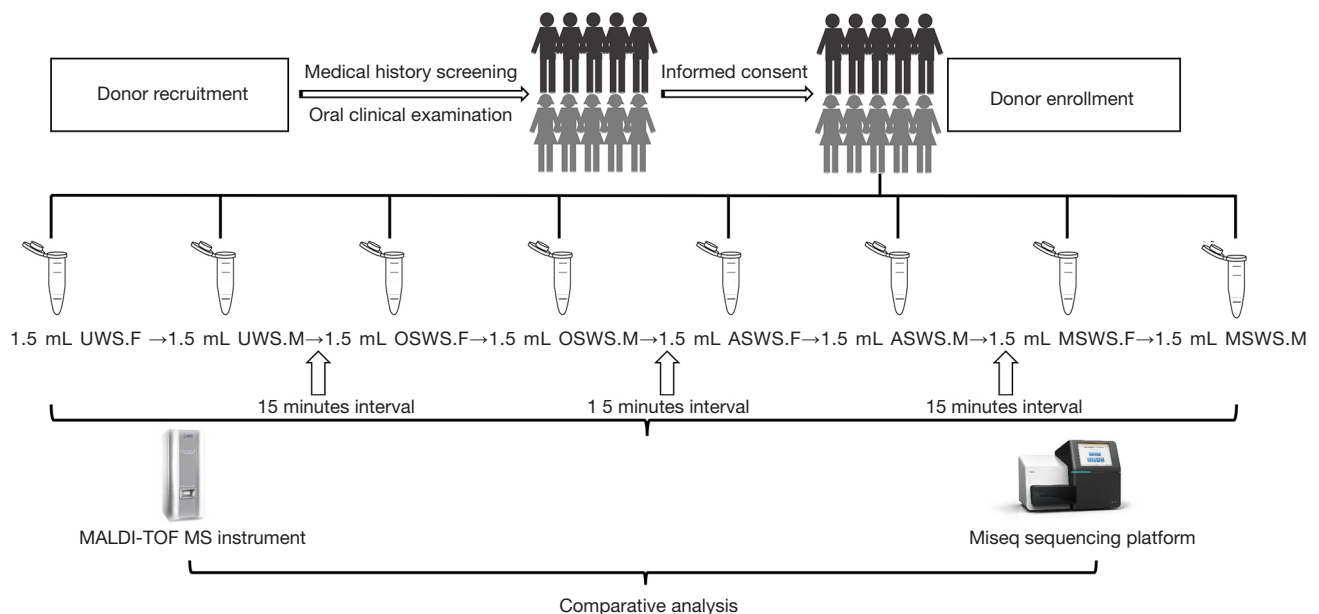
Donor recruitment

Medical history screening

Oral clinical examination

Informed consent

Donor enrollment

1.5 mL UWS.F →1.5 mL UWS.M→1.5 mL OSWS.F→1.5 mL OSWS.M→1.5 mL ASWS.F→1.5 mL ASWS.M→1.5 mL MSWS.F→1.5 mL MSWS.M

15 minutes interval

1 5 minutes interval

15 minutes interval

MALDI-TOF MS instrument

Miseq sequencing platform

Comparative analysis